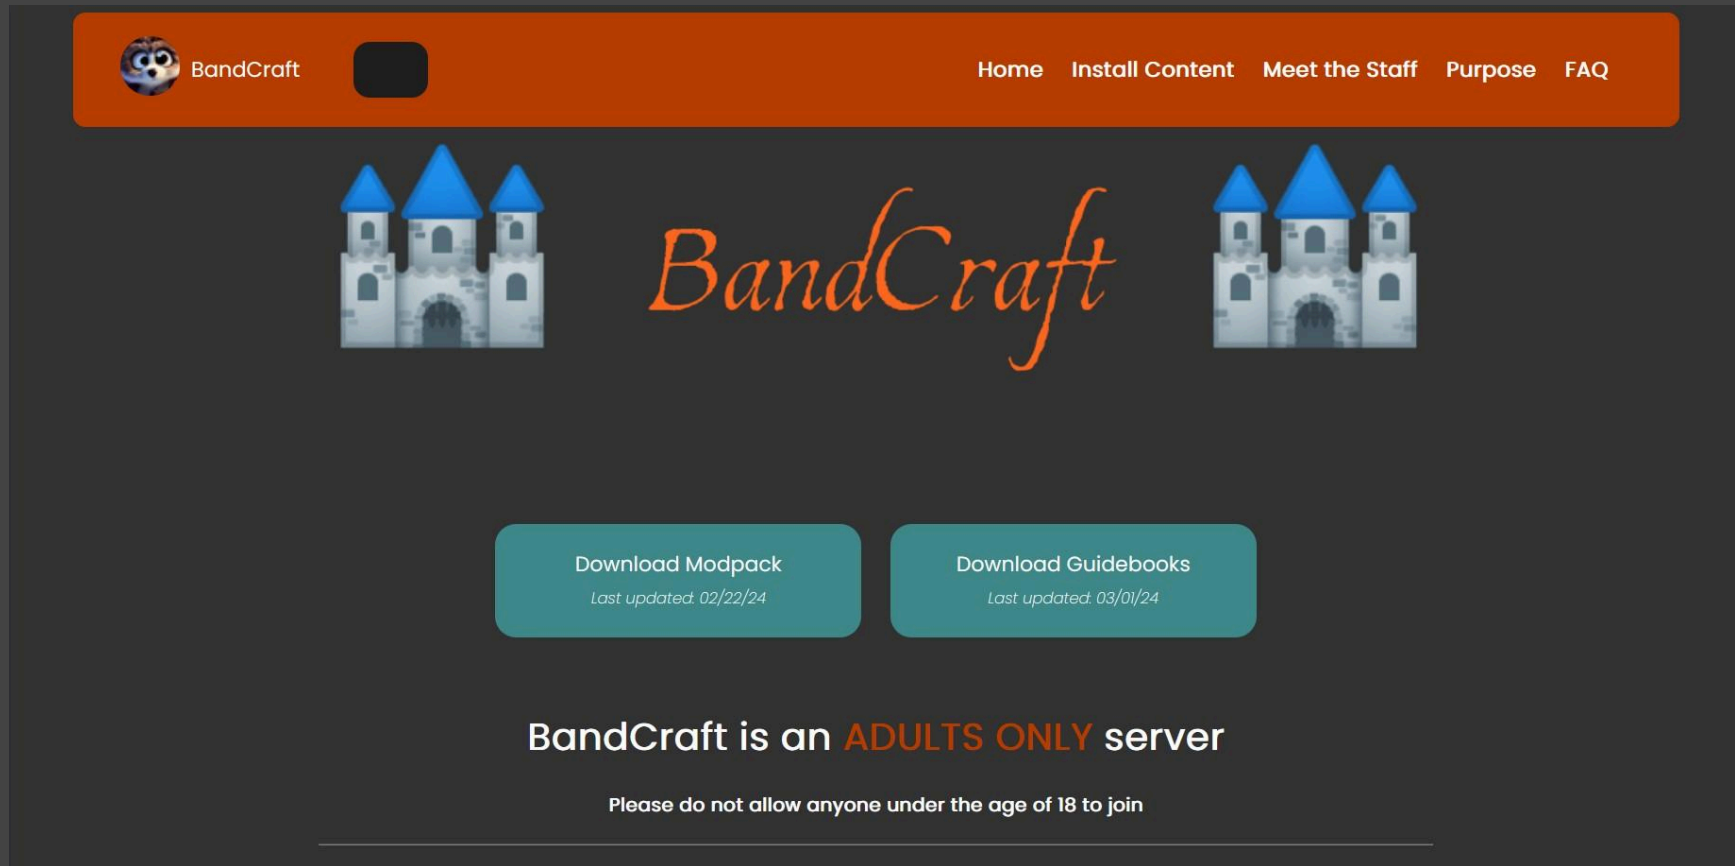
BandCraft

Home Install Content Meet the Staff Purpose FAQ

BandCraft

Download Modpack
Last updated: 02/22/24

Download Guidebooks
Last updated: 03/01/24

BandCraft is an ADULTS ONLY server

Please do not allow anyone under the age of 18 to join